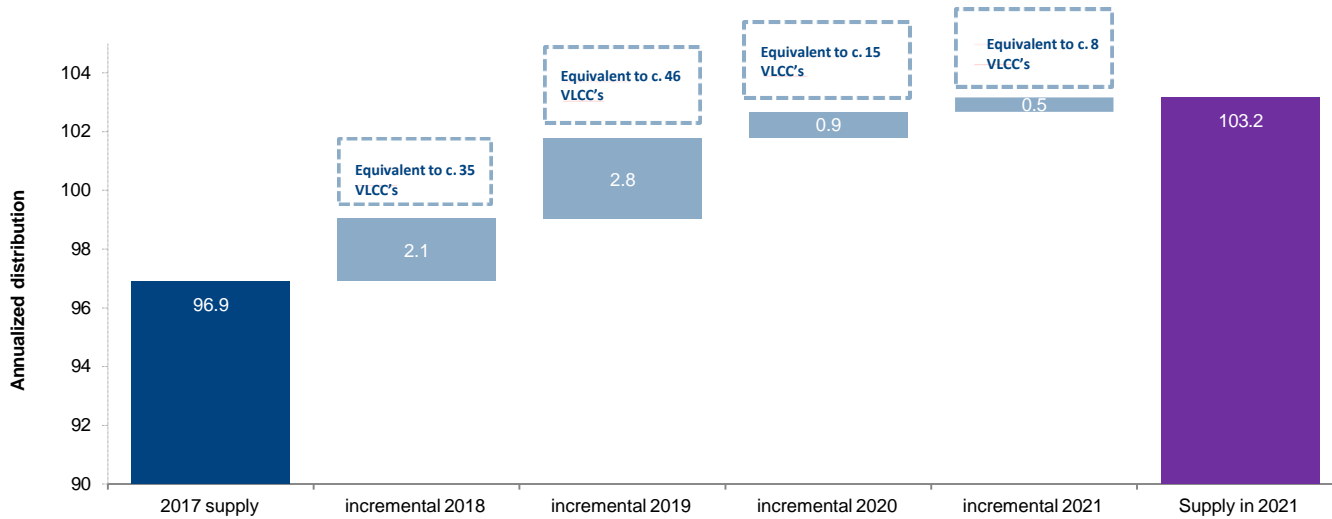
Annualized distribution

104
102
100
98
96
94
92
90

96.9
2.1
2.8
0.9
0.5
103.2

Equivalent to c. 35 VLCC’s
Equivalent to c. 46 VLCC’s
Equivalent to c. 15 VLCC’s
Equivalent to c. 8 VLCC’s

2017 supply
incremental 2018
incremental 2019
incremental 2020
incremental 2021
Supply in 2021